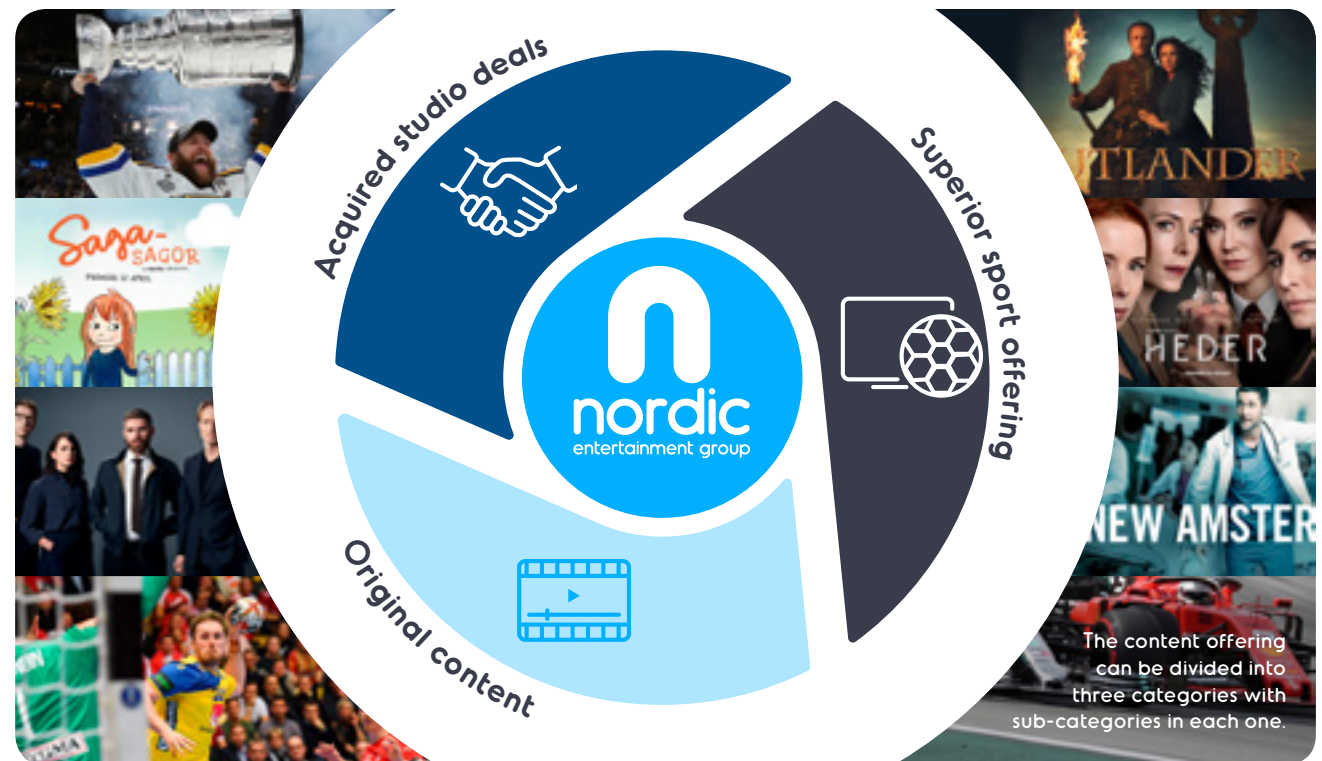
Acquired studio deals

Superior sport offering

Original content

nordic
entertainment group

Saga-SAGOR

TLANDER

HEDER

NEW AMSTER

The content offering can be divided into three categories with sub-categories in each one.